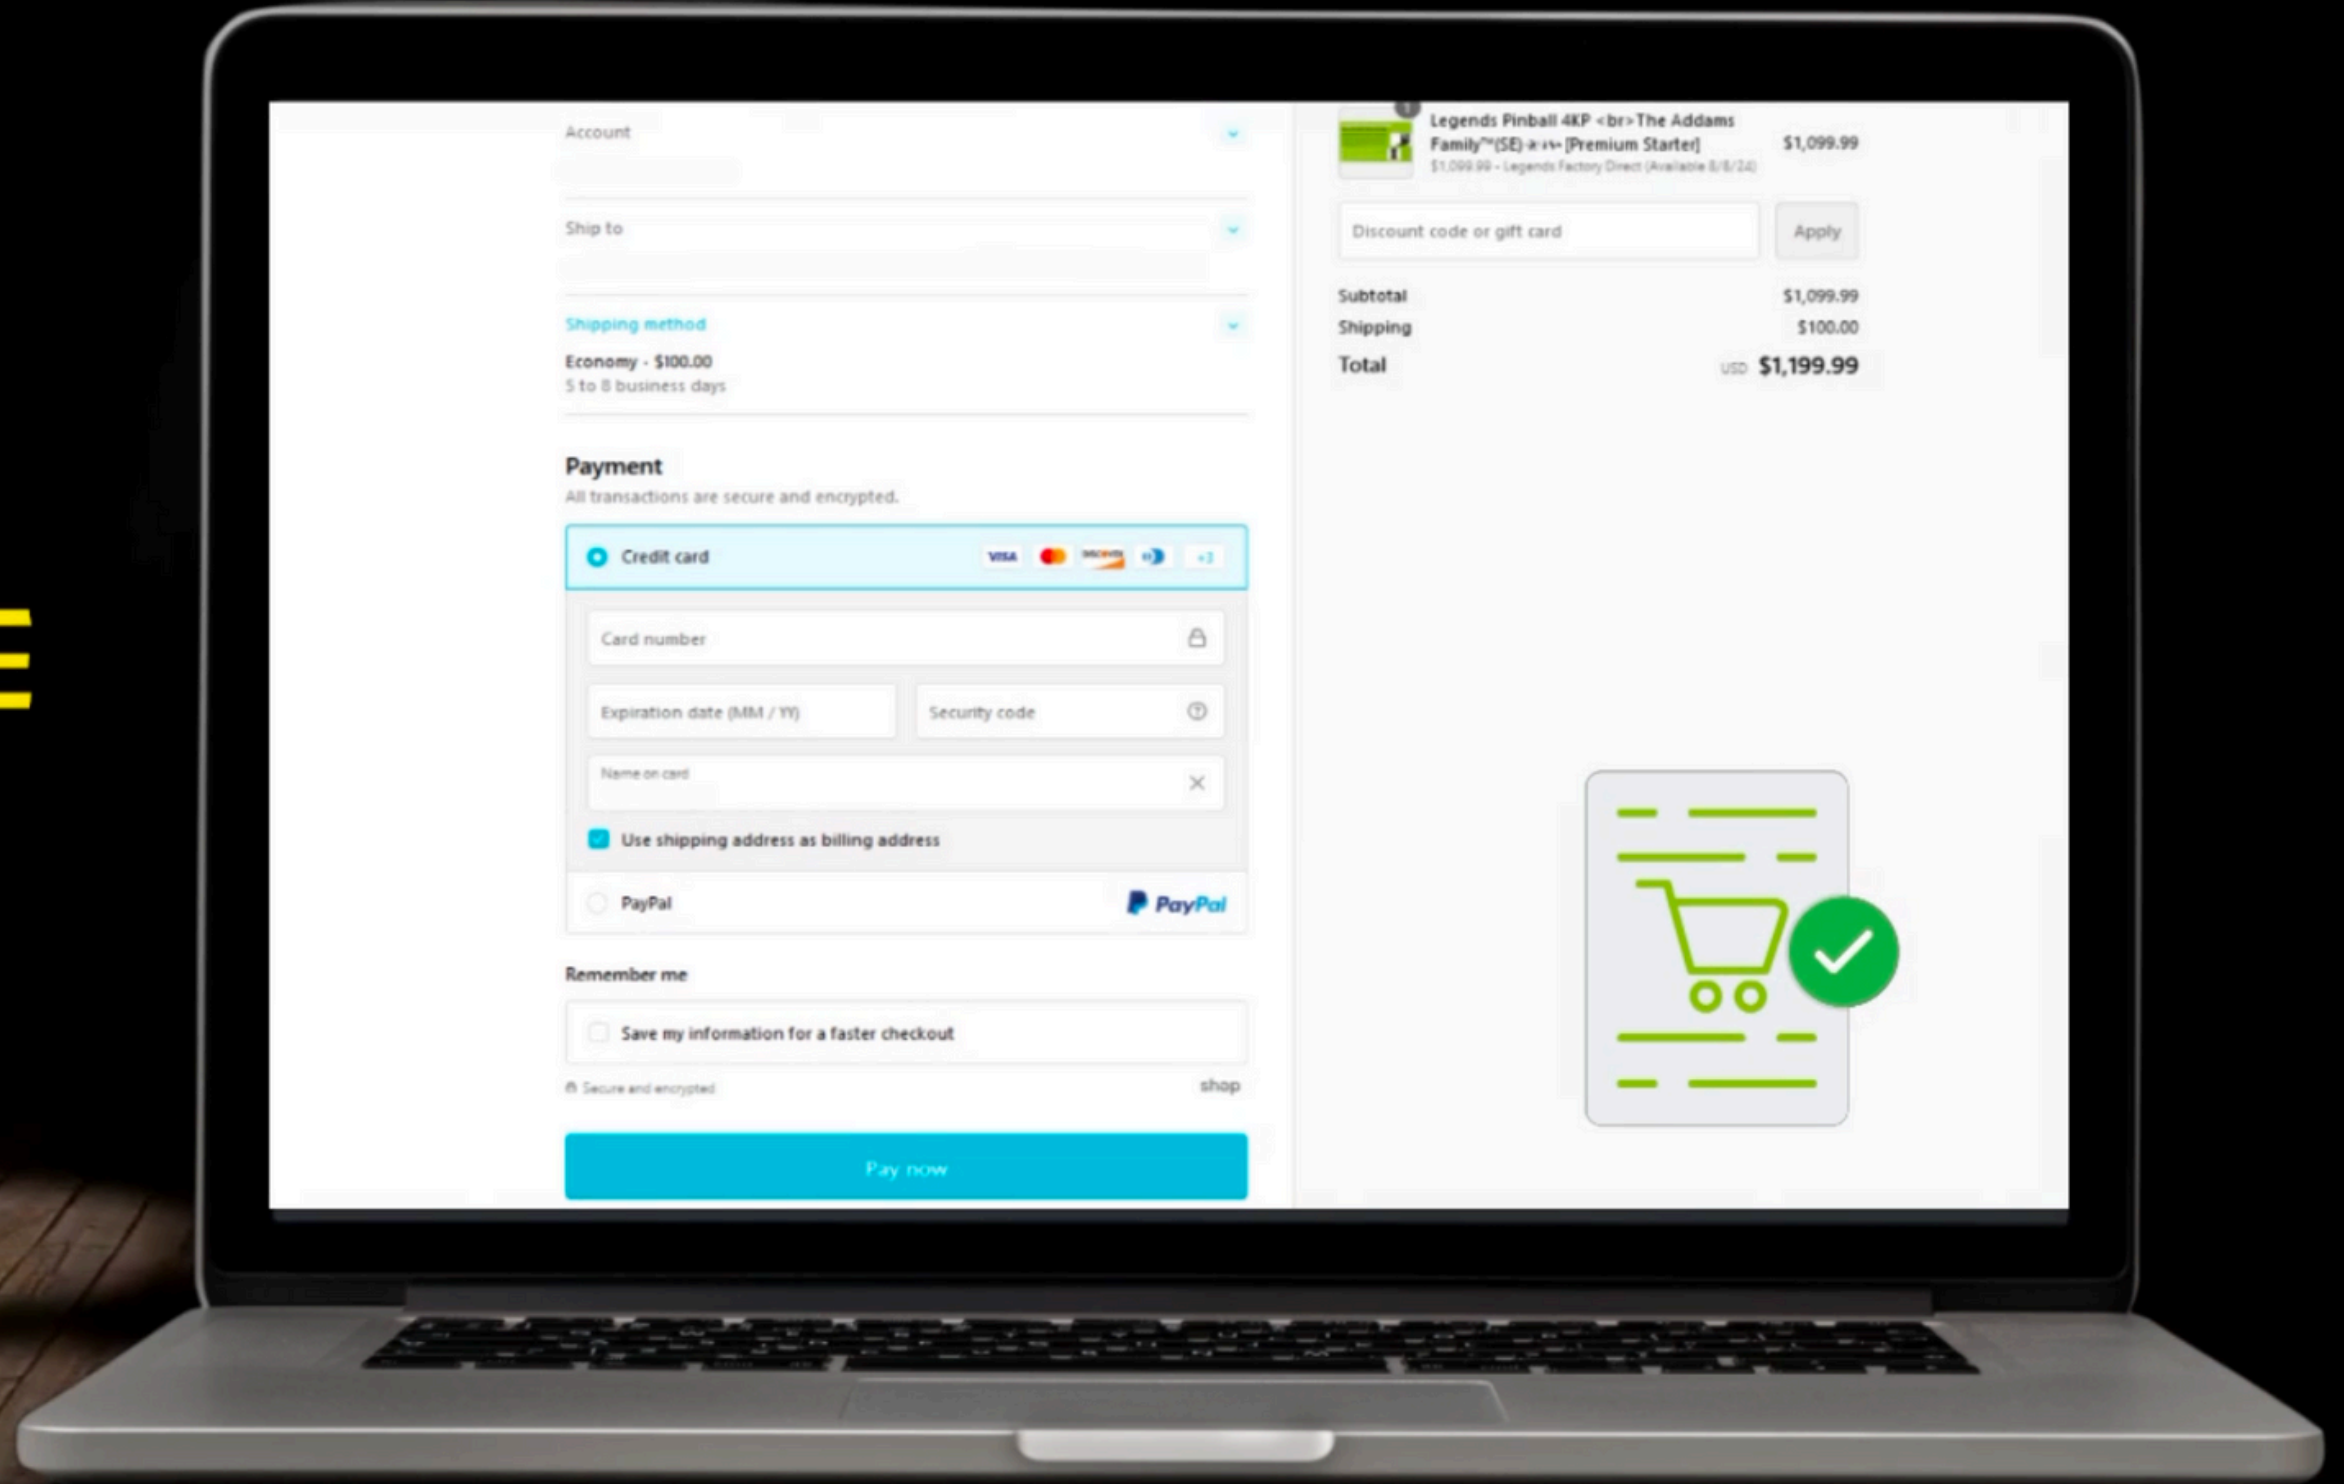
Account

Ship to

Shipping method

Economy - $100.00
5 to 8 business days

Payment
All transactions are secure and encrypted.

Credit card

VISA DISCOVER +3

Card number

Expiration date (MM / YY)

Security code

Name on card

Use shipping address as billing address

PayPal

PayPal

Remember me

Save my information for a faster checkout

Secure and encrypted

shop

Pay now

Legends Pinball 4KP <br> The Addams Family™(SE) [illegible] [Premium Starter]
$1,099.99 - Legends Factory Direct (Available 8/8/24)

$1,099.99

Discount code or gift card

Apply

Subtotal $1,099.99
Shipping $100.00
Total USD $1,199.99